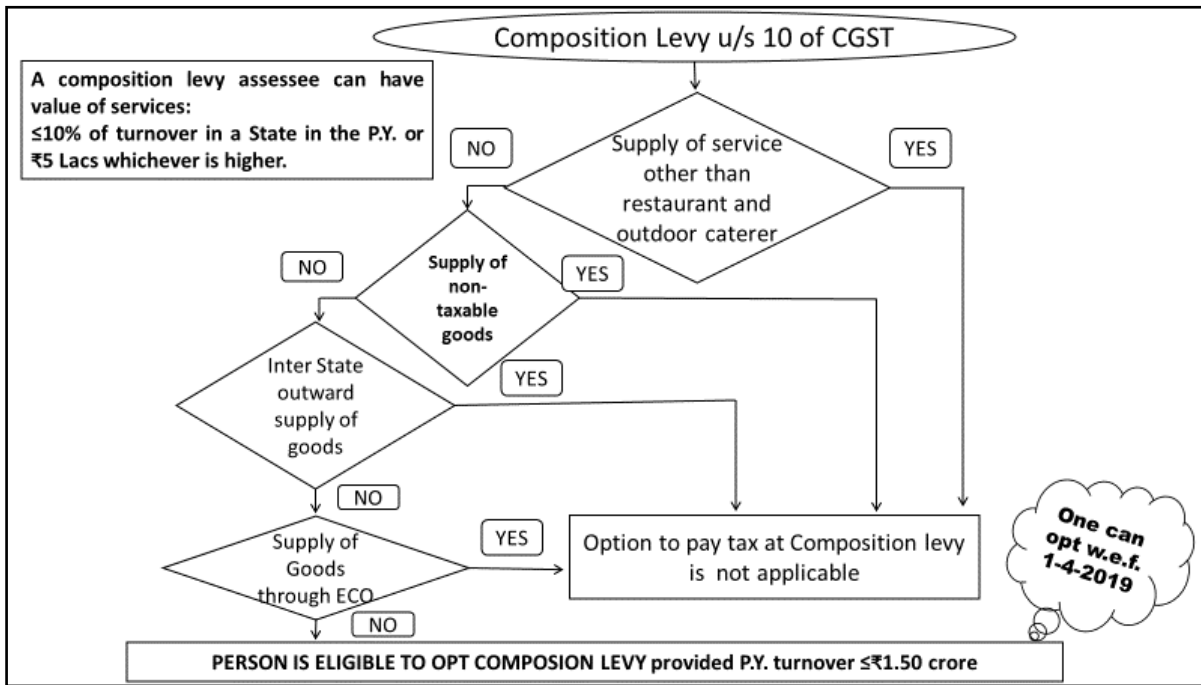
Composition Levy u/s 10 of CGST

A composition levy assessee can have value of services:
≤10% of turnover in a State in the P.Y. or ₹5 Lacs whichever is higher.

NO

Supply of service other than restaurant and outdoor caterer

YES

NO

Supply of non-taxable goods

YES

Inter State outward supply of goods

YES

NO

Supply of Goods through ECO

YES

Option to pay tax at Composition levy is not applicable

One can opt w.e.f. 1-4-2019

NO

PERSON IS ELIGIBLE TO OPT COMPOSION LEVY provided P.Y. turnover ≤₹1.50 crore